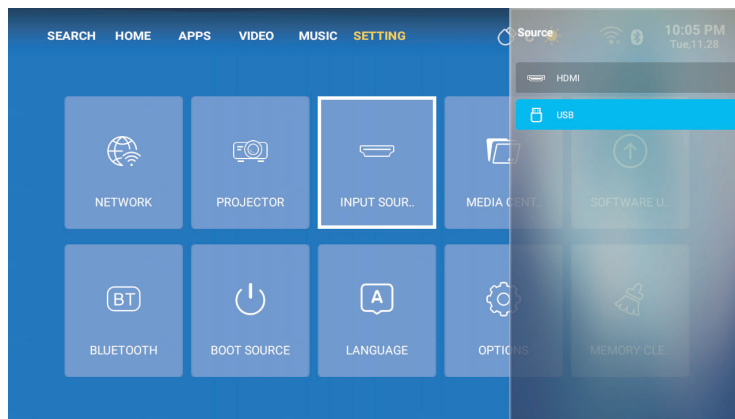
SEARCH HOME APPS VIDEO MUSIC SETTING

Source

10:05 PM
Tue,11:28

HDMI

USB

NETWORK

PROJECTOR

INPUT SOUR..

MEDIA CENT..

SOFTWARE U..

BT

BLUETOOTH

BOOT SOURCE

A

LANGUAGE

OPTIONS

MEMORY CLE..